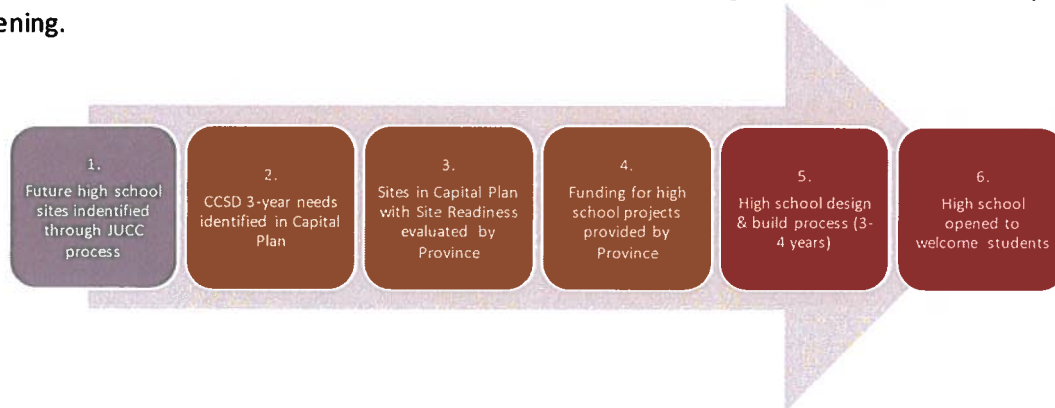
ening.

1.
Future high school sites indentified through JUCC process

2.
CCSD 3-year needs identified in Capital Plan

3.
Sites in Capital Plan with Site Readiness evaluated by Province

4.
Funding for high school projects provided by Province

5.
High school design & build process (3-4 years)

6.
High school opened to welcome students